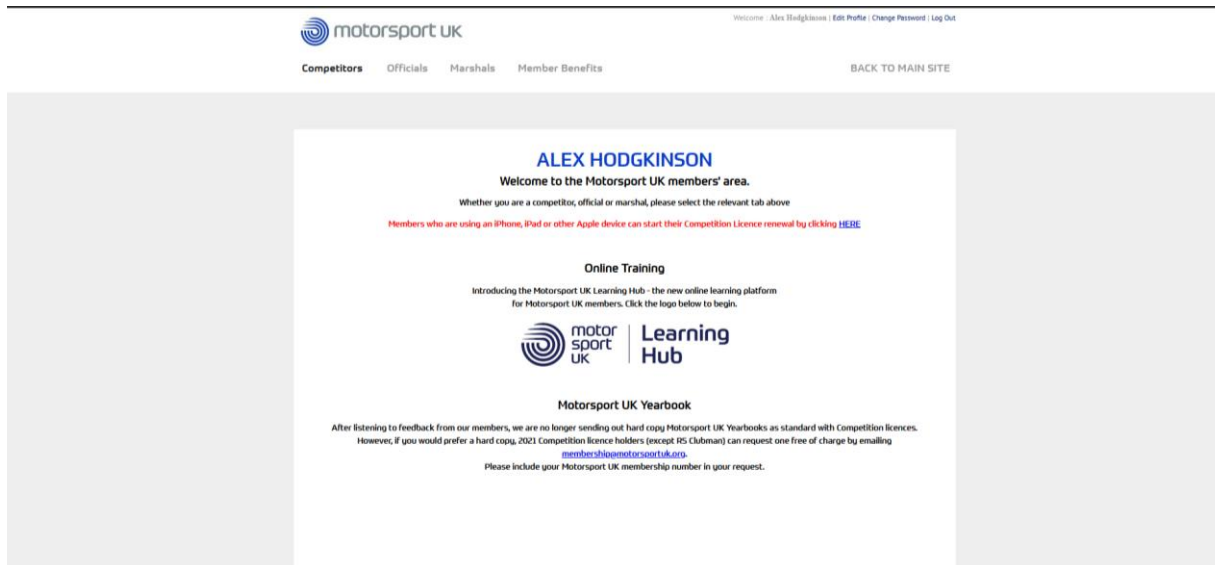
motorsport UK

Welcome : Alex Hodgkinson | Edit Profile | Change Password | Log Out

Competitors Officials Marshals Member Benefits

BACK TO MAIN SITE

ALEX HODGKINSON

Welcome to the Motorsport UK members' area.

Whether you are a competitor, official or marshal, please select the relevant tab above

Members who are using an iPhone, iPad or other Apple device can start their Competition Licence renewal by clicking HERE

Online Training

Introducing the Motorsport UK Learning Hub - the new online learning platform for Motorsport UK members. Click the logo below to begin.

motor sport UK | Learning Hub

Motorsport UK Yearbook

After listening to feedback from our members, we are no longer sending out hard copy Motorsport UK Yearbooks as standard with Competition licences. However, if you would prefer a hard copy, 2021 Competition licence holders (except RS Clubman) can request one free of charge by emailing membership@motorsportuk.org.
Please include your Motorsport UK membership number in your request.